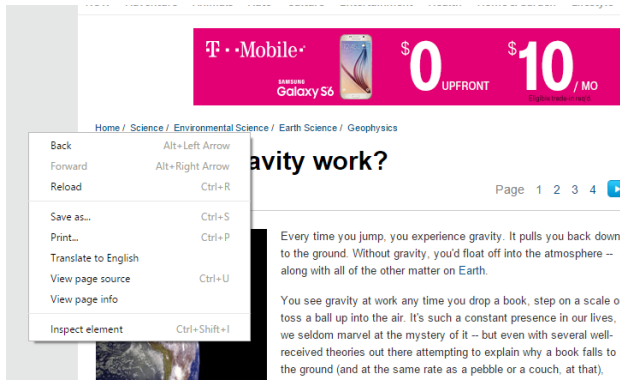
T · · Mobile · SAMSUNG Galaxy S6 $0 UPFRONT $10/ MO

Home / Science / Environmental Science / Earth Science / Geophysics

Back Alt+Left Arrow
Forward Alt+Right Arrow
Reload Ctrl+R
Save as... Ctrl+S
Print... Ctrl+P
Translate to English
View page source Ctrl+U
View page info
Inspect element Ctrl+Shift+I

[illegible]avity work?

Page 1 2 3 4

Every time you jump, you experience gravity. It pulls you back down to the ground. Without gravity, you'd float off into the atmosphere -- along with all of the other matter on Earth.

You see gravity at work any time you drop a book, step on a scale or toss a ball up into the air. It's such a constant presence in our lives, we seldom marvel at the mystery of it -- but even with several well-received theories out there attempting to explain why a book falls to the ground (and at the same rate as a pebble or a couch, at that),